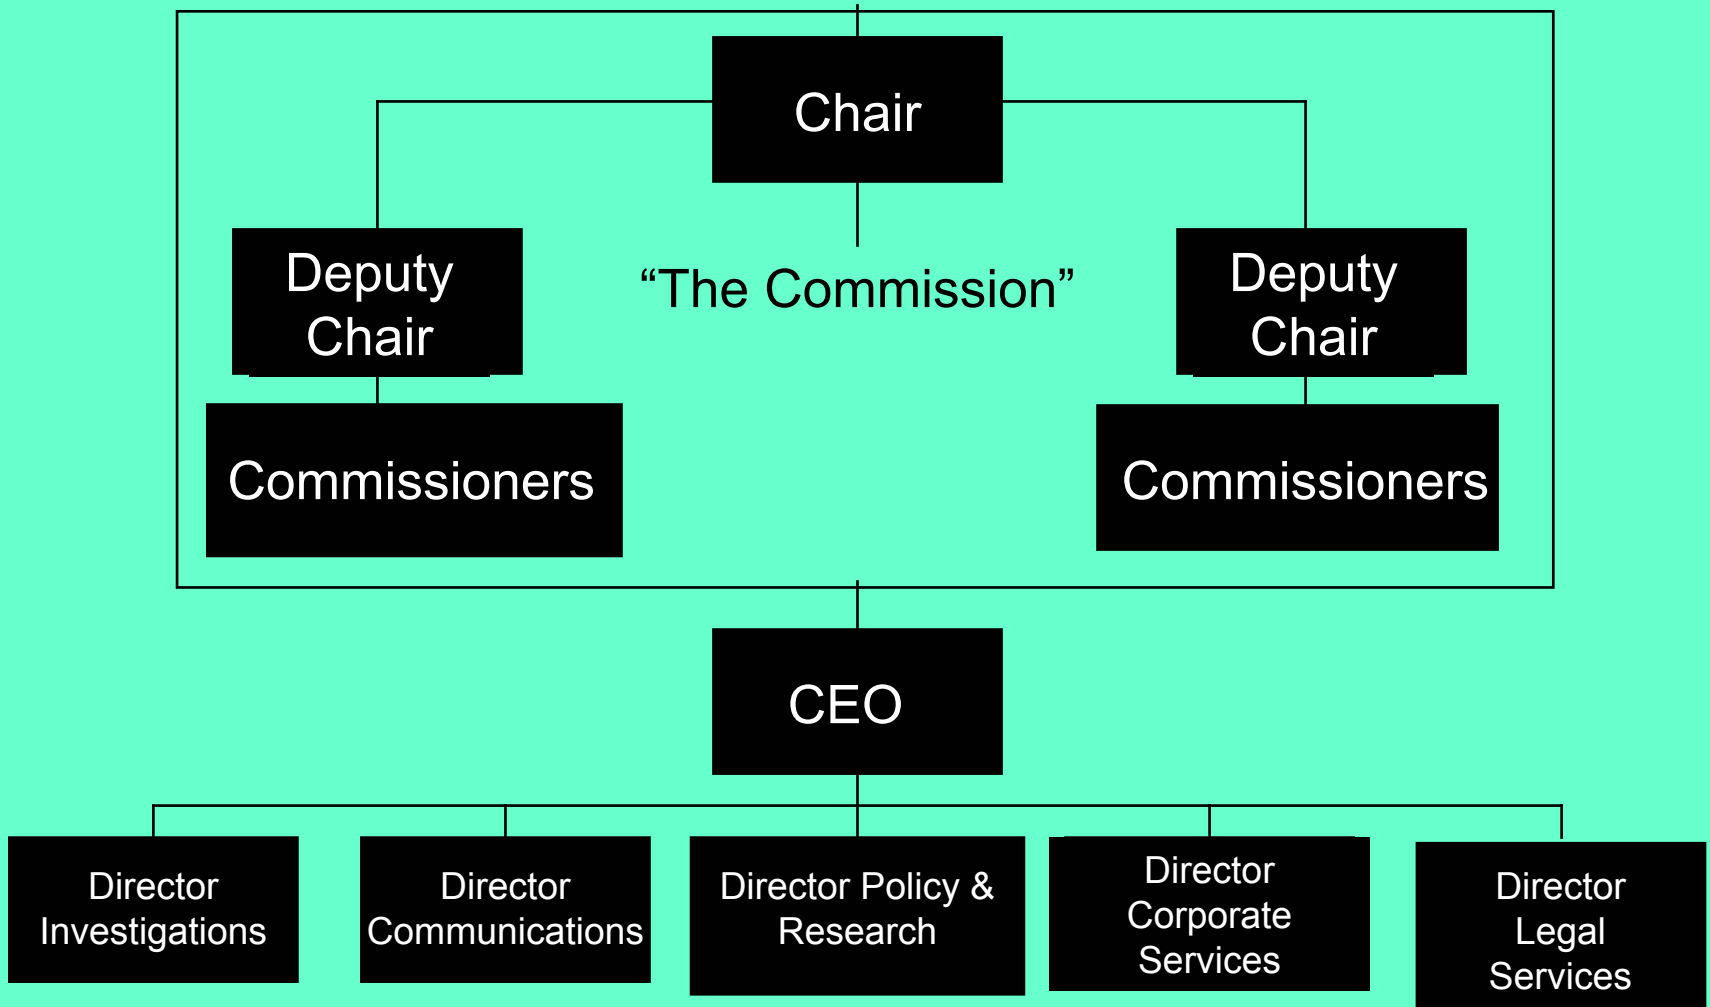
Chair

Deputy Chair

“The Commission”

Deputy Chair

Commissioners

Commissioners

CEO

Director Investigations

Director Communications

Director Policy & Research

Director Corporate Services

Director Legal Services